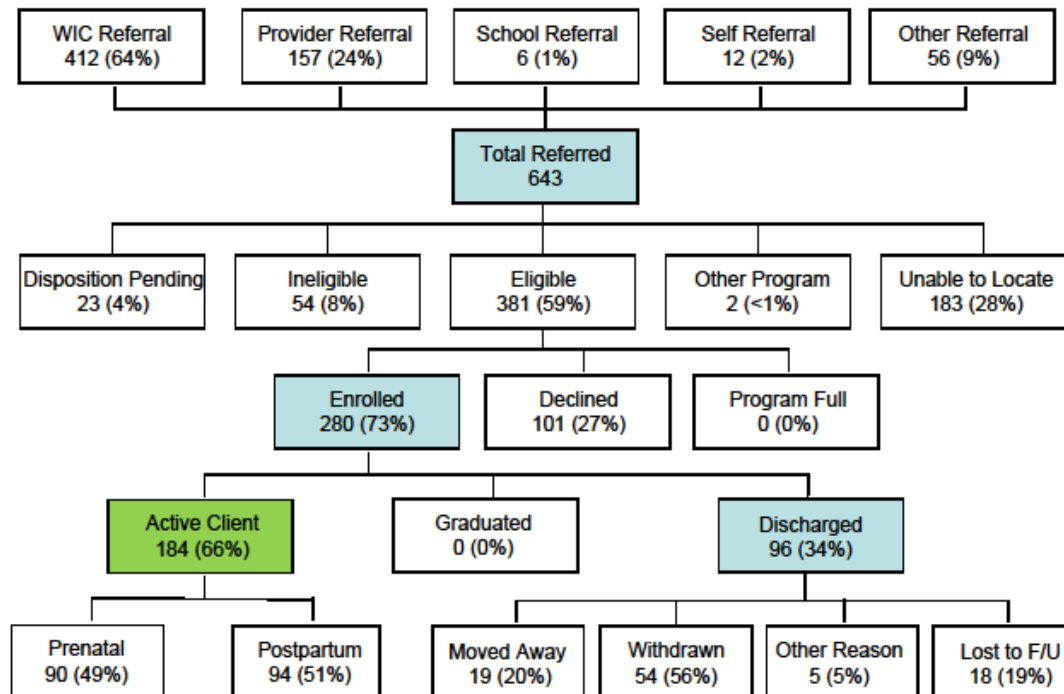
WIC Referral
412 (64%)

Provider Referral
157 (24%)

School Referral
6 (1%)

Self Referral
12 (2%)

Other Referral
56 (9%)

Total Referred
643

Disposition Pending
23 (4%)

Ineligible
54 (8%)

Eligible
381 (59%)

Other Program
2 (<1%)

Unable to Locate
183 (28%)

Enrolled
280 (73%)

Declined
101 (27%)

Program Full
0 (0%)

Active Client
184 (66%)

Graduated
0 (0%)

Discharged
96 (34%)

Prenatal
90 (49%)

Postpartum
94 (51%)

Moved Away
19 (20%)

Withdrawn
54 (56%)

Other Reason
5 (5%)

Lost to F/U
18 (19%)